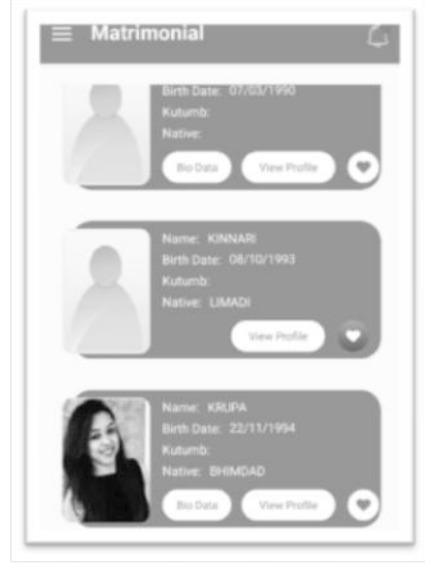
Matrimonial

Birth Date: 07/03/1990
Kutumb:
Native:
Bio Data
View Profile

Name: KINNARI
Birth Date: 08/10/1993
Kutumb:
Native: LIMADI
View Profile

Name: KRUPA
Birth Date: 22/11/1994
Kutumb:
Native: BHIMDAD
Bio Data
View Profile